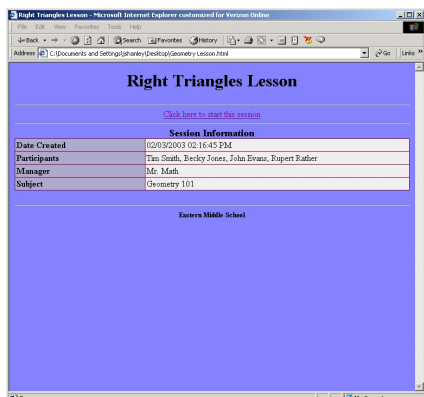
Right Triangles Lesson - Microsoft Internet Explorer customized for Verizon Online

File Edit View Favorites Tools Help

Back Search Favorites History

Address C:\Documents and Settings\jshanley\Desktop\Geometry Lesson.html

Go Links

# Right Triangles Lesson

Click here to start this session

**Session Information**

| | |
|---|---|
| Date Created | 02/03/2003 02:16:45 PM |
| Participants | Tim Smith, Becky Jones, John Evans, Rupert Rather |
| Manager | Mr. Math |
| Subject | Geometry 101 |

Eastern Middle School